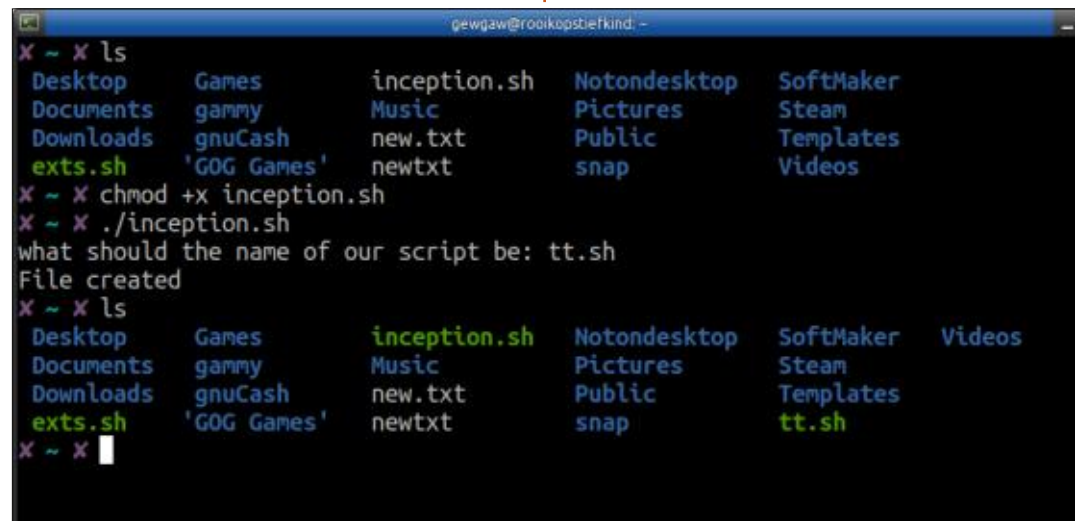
gewgaw@rooikopstiefkind: ~

✘ ~ ✘ ls
Desktop Games inception.sh Notondesktop SoftMaker
Documents gammy Music Pictures Steam
Downloads gnuCash new.txt Public Templates
exts.sh 'GOG Games' newtxt snap Videos
✘ ~ ✘ chmod +x inception.sh
✘ ~ ✘ ./inception.sh
what should the name of our script be: tt.sh
File created
✘ ~ ✘ ls
Desktop Games inception.sh Notondesktop SoftMaker Videos
Documents gammy Music Pictures Steam
Downloads gnuCash new.txt Public Templates
exts.sh 'GOG Games' newtxt snap tt.sh
✘ ~ ✘